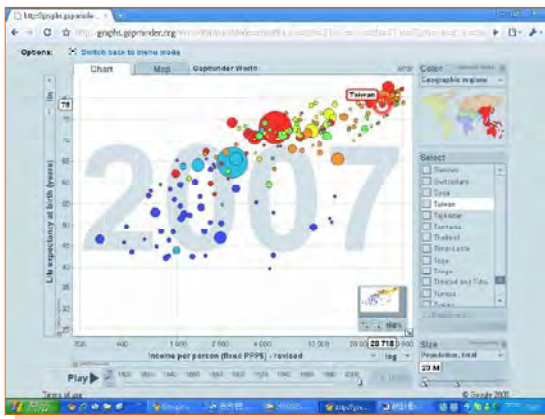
http://graphs.gapminder...

graphs.gapminder.org

Options:

Switch back to menu mode

Chart

Map

Gapminder World

Color

Geographic regions

lin

78

Taiwan

2007

Life expectancy at birth (years)

Select

Sweden

Switzerland

Syria

Taiwan

Tajikistan

Tanzania

Thailand

Timor-Leste

Togo

Tonga

Trinidad and Tobago

Tunisia

Turkey

Size

Population, total

23 M

Income per person (fixed PPP$) - revised

log

28 718

Play

Terms of use

© Google 2008